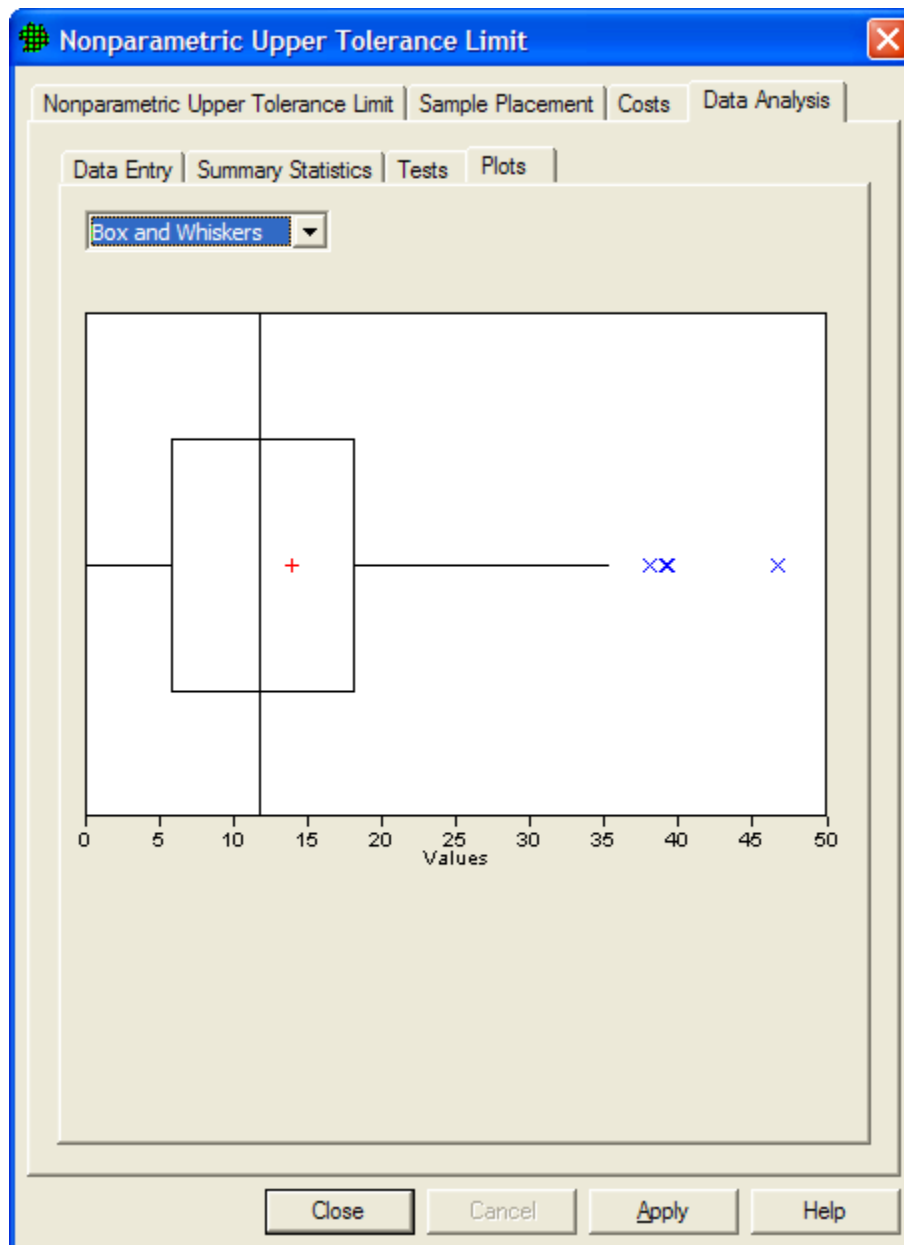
Nonparametric Upper Tolerance Limit

Nonparametric Upper Tolerance Limit | Sample Placement | Costs | Data Analysis

Data Entry | Summary Statistics | Tests | Plots

Box and Whiskers

0 5 10 15 20 25 30 35 40 45 50
Values

Close | Cancel | Apply | Help